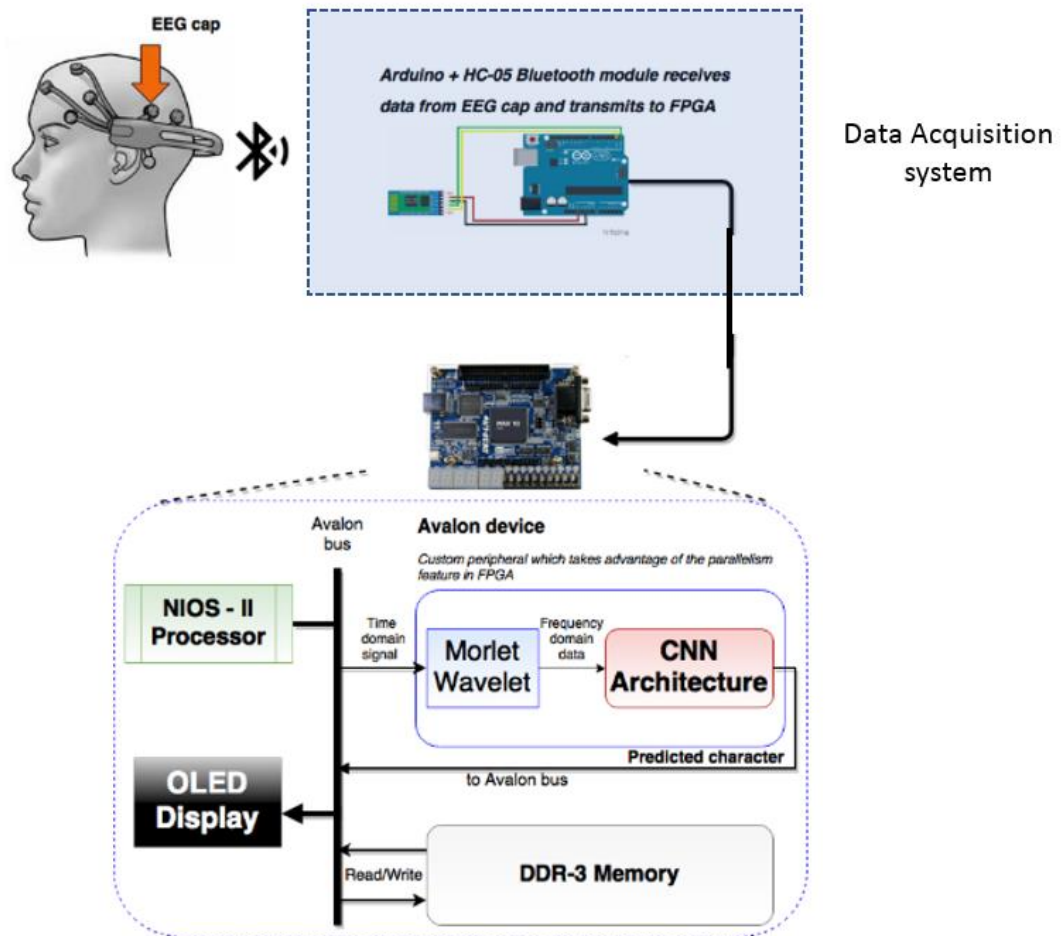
EEG cap

Arduino + HC-05 Bluetooth module receives data from EEG cap and transmits to FPGA

Data Acquisition system

Avalon bus

Avalon device

Custom peripheral which takes advantage of the parallelism feature in FPGA

NIOS - II Processor

Time domain signal

Morlet Wavelet

Frequency domain data

CNN Architecture

Predicted character

to Avalon bus

OLED Display

Read/Write

DDR-3 Memory